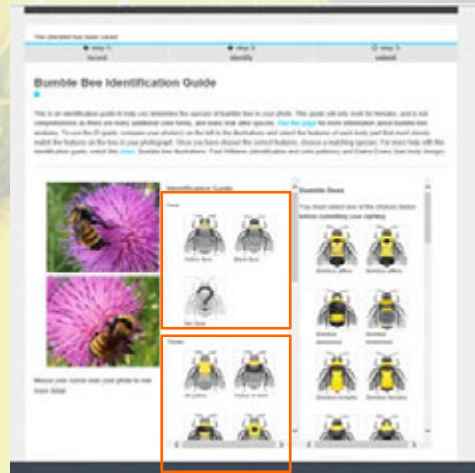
This checklist has been saved

● step 1: record

● step 2: identify

○ step 3: submit

Bumble Bee Identification Guide

This is an identification guide to help you determine the species of bumble bee in your photo. This guide will only work for females, and is not comprehensive as there are many additional rare forms, and many look alike species. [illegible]

Identification Guide

Face

Yellow face

Black face

Not Sure

Thorax

Bumble Bees

Move your cursor over your photo to see more detail.